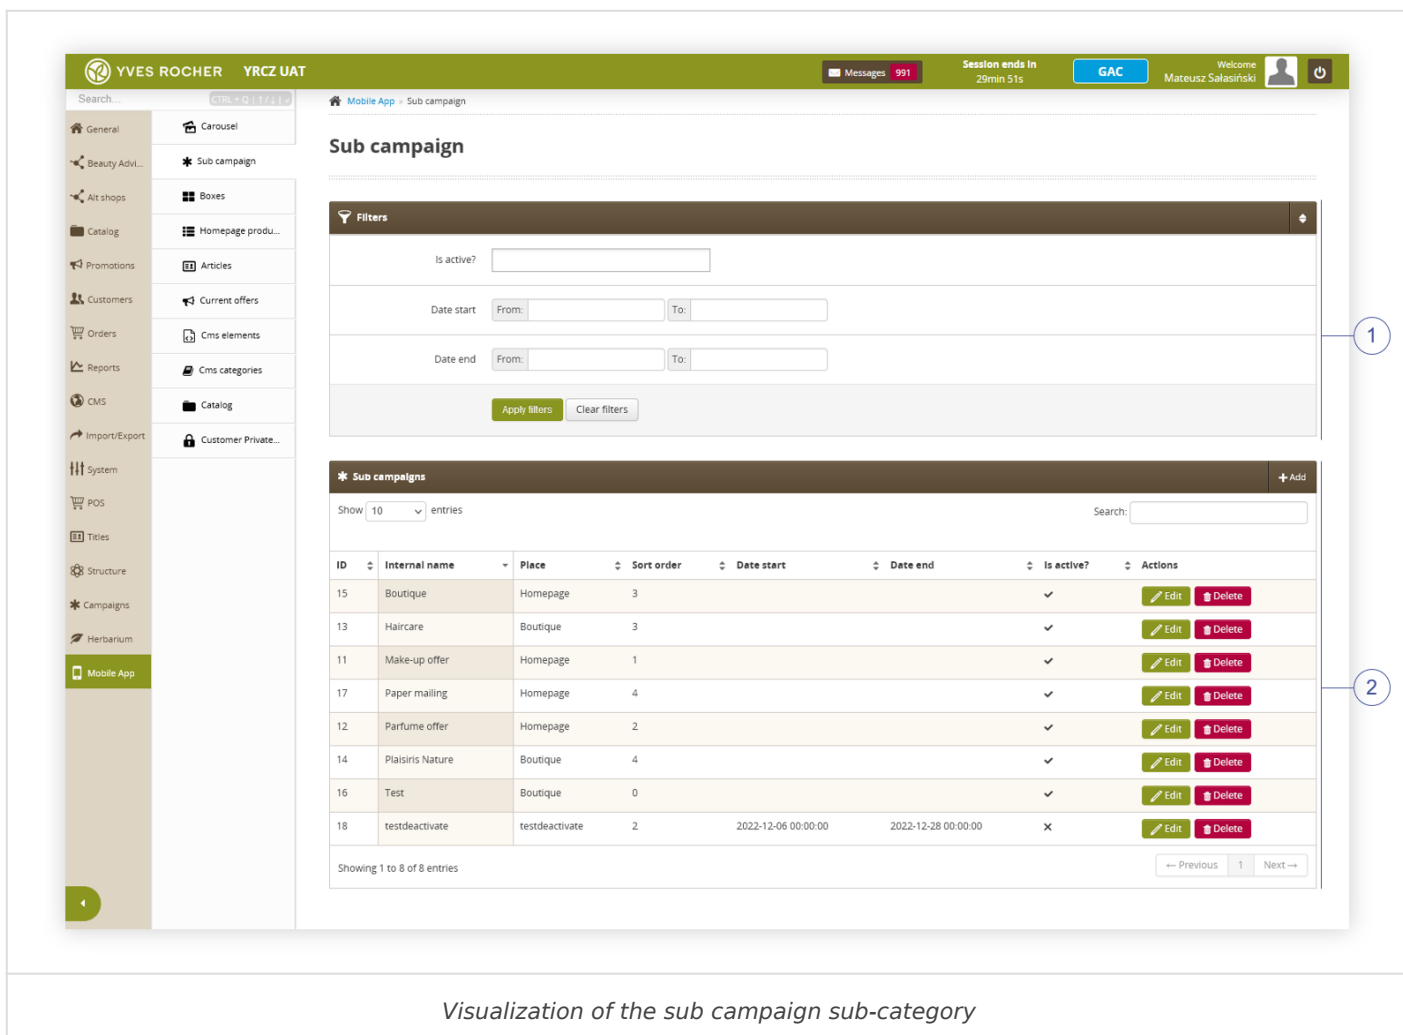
YVES ROCHER YRCZ UAT

Messages 991

Session ends in 29min 51s

GAC

Welcome Mateusz Sałasiński

Search... CTRL + Q | ↑ / ↓ | ↵

General
Beauty Advi...
Alt shops
Catalog
Promotions
Customers
Orders
Reports
CMS
Import/Export
System
POS
Titles
Structure
Campaigns
Herbarium
Mobile App

Carousel
Sub campaign
Boxes
Homepage produ...
Articles
Current offers
Cms elements
Cms categories
Catalog
Customer Private...

Mobile App » Sub campaign

Sub campaign

Filters

Is active?

Date start From: To:

Date end From: To:

Apply filters Clear filters

1

Sub campaigns

+ Add

Show 10 entries

Search:

| ID | Internal name | Place | Sort order | Date start | Date end | Is active? | Actions |
|---|---|---|---|---|---|---|---|
| 15 | Boutique | Homepage | 3 | | | ✔ | Edit Delete |
| 13 | Haircare | Boutique | 3 | | | ✔ | Edit Delete |
| 11 | Make-up offer | Homepage | 1 | | | ✔ | Edit Delete |
| 17 | Paper mailing | Homepage | 4 | | | ✔ | Edit Delete |
| 12 | Parfume offer | Homepage | 2 | | | ✔ | Edit Delete |
| 14 | Plaisiris Nature | Boutique | 4 | | | ✔ | Edit Delete |
| 16 | Test | Boutique | 0 | | | ✔ | Edit Delete |
| 18 | testdeactivate | testdeactivate | 2 | 2022-12-06 00:00:00 | 2022-12-28 00:00:00 | ✕ | Edit Delete |

Showing 1 to 8 of 8 entries

← Previous 1 Next →

2

Visualization of the sub campaign sub-category